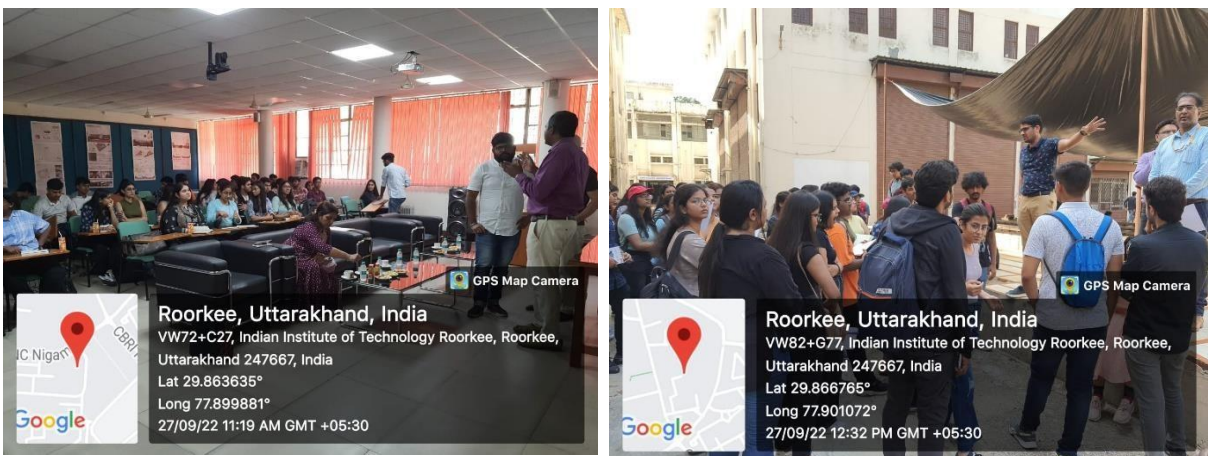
GPS Map Camera

Roorkee, Uttarakhand, India

VW72+C27, Indian Institute of Technology Roorkee, Roorkee, Uttarakhand 247667, India

Lat 29.863635°

Long 77.899881°

27/09/22 11:19 AM GMT +05:30

C Nigam

CBRI

Google

GPS Map Camera

Roorkee, Uttarakhand, India

VW82+G77, Indian Institute of Technology Roorkee, Roorkee, Uttarakhand 247667, India

Lat 29.866765°

Long 77.901072°

27/09/22 12:32 PM GMT +05:30

Google